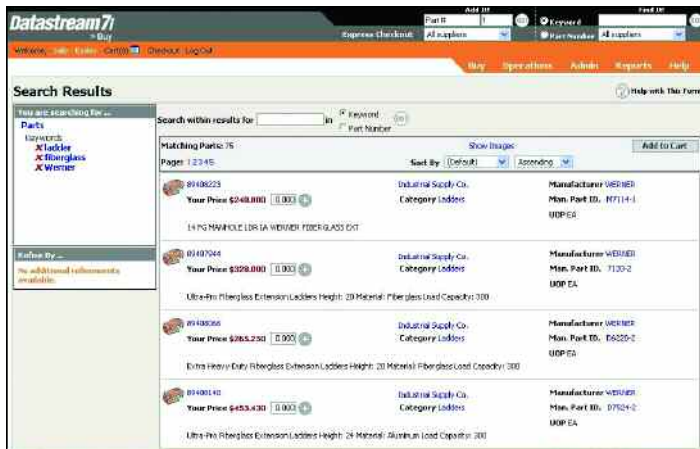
Datastream7i
> Buy

Add It!
Part # 1 GO
Express Checkout All suppliers

Find It!
Keyword
Part Number All suppliers GO

Welcome, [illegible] Cart(0) Checkout Log Out

Buy Operations Admin Reports Help

Search Results

Help with This Form

You are searching for ...
Parts
Keywords
X ladder
X fiberglass
X Werner

Refine By ...
No additional refinements available.

Search within results for [ ] in Keyword GO
Part Number

Matching Parts: 75
Show Images
Add to Cart
Pages 1 2 3 4 5
Sort By (Default) Ascending

89408223
Your Price $248.880 0.000
Industrial Supply Co.
Category Ladders
Manufacturer WERNER
Man. Part ID. M7114-1
UOP EA
14 FG MANHOLE LDR 1A WERNER FIBERGLASS EXT

89407944
Your Price $328.000 0.000
Industrial Supply Co.
Category Ladders
Manufacturer WERNER
Man. Part ID. 7120-2
UOP EA
Ultra-Pro Fiberglass Extension Ladders Height: 20 Material: Fiberglass Load Capacity: 300

89408066
Your Price $265.250 0.000
Industrial Supply Co.
Category Ladders
Manufacturer WERNER
Man. Part ID. D6220-2
UOP EA
Extra Heavy-Duty Fiberglass Extension Ladders Height: 20 Material: Fiberglass Load Capacity: 300

89408140
Your Price $453.430 0.000
Industrial Supply Co.
Category Ladders
Manufacturer WERNER
Man. Part ID. D7524-2
UOP EA
Ultra-Pro Fiberglass Extension Ladders Height: 24 Material: Aluminum Load Capacity: 300